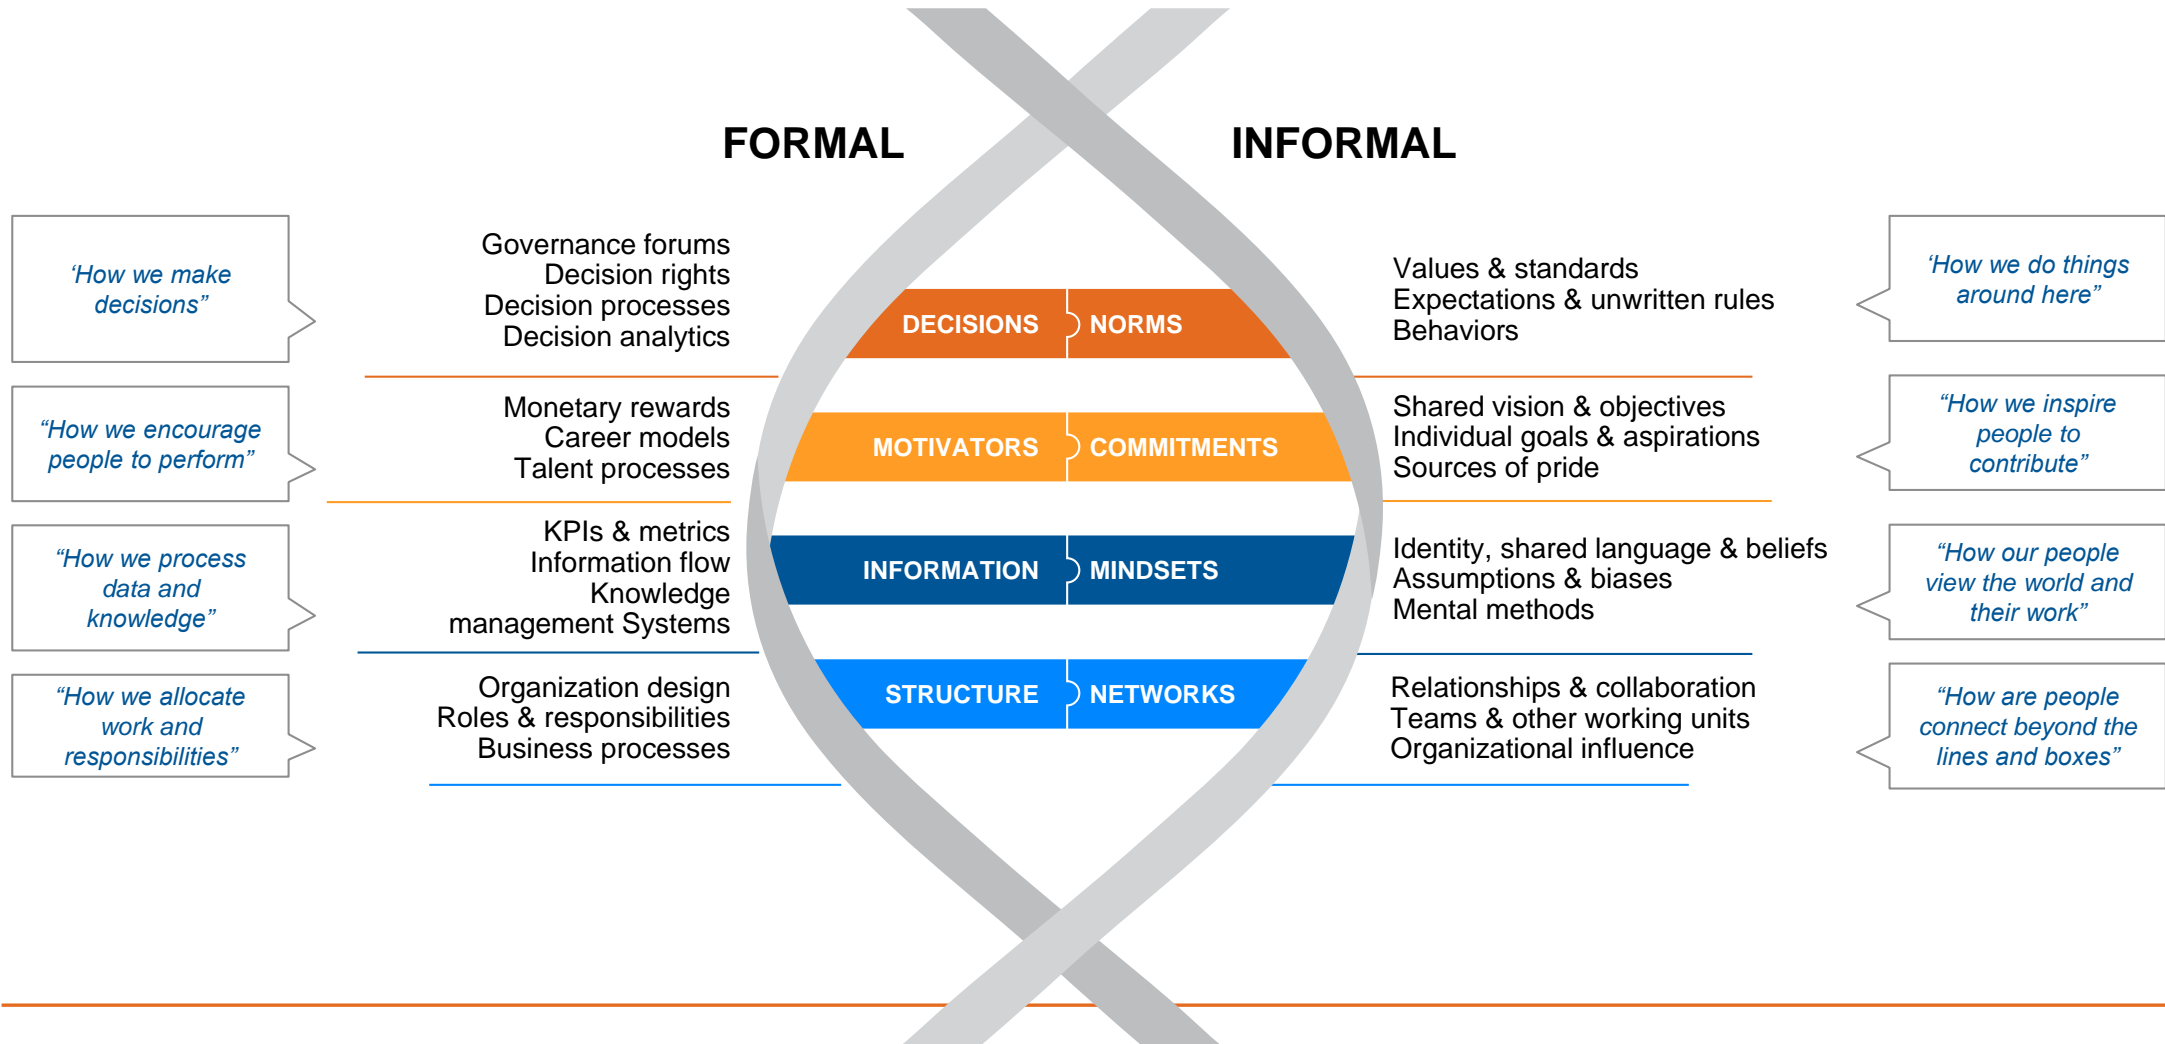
FORMAL

INFORMAL

‘How we make decisions”

Governance forums
Decision rights
Decision processes
Decision analytics

DECISIONS

NORMS

Values & standards
Expectations & unwritten rules
Behaviors

‘How we do things around here”

“How we encourage people to perform”

Monetary rewards
Career models
Talent processes

MOTIVATORS

COMMITMENTS

Shared vision & objectives
Individual goals & aspirations
Sources of pride

“How we inspire people to contribute”

“How we process data and knowledge”

KPIs & metrics
Information flow
Knowledge management Systems

INFORMATION

MINDSETS

Identity, shared language & beliefs
Assumptions & biases
Mental methods

“How our people view the world and their work”

“How we allocate work and responsibilities”

Organization design
Roles & responsibilities
Business processes

STRUCTURE

NETWORKS

Relationships & collaboration
Teams & other working units
Organizational influence

“How are people connect beyond the lines and boxes”